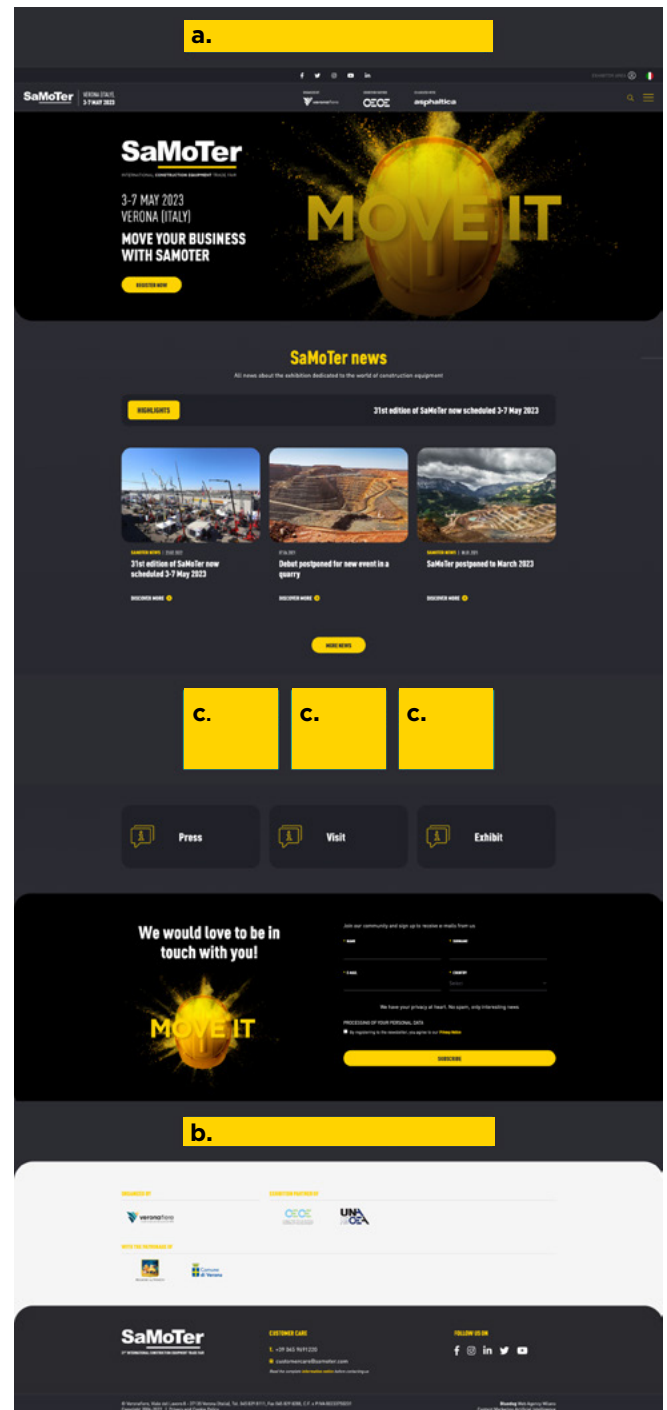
a.

SaMoTer VERONA (ITALY) 3-7 MAY 2023

veronafiere CECE asphaltica

SaMoTer
INTERNATIONAL CONSTRUCTION EQUIPMENT TRADE FAIR

3-7 MAY 2023
VERONA (ITALY)
MOVE YOUR BUSINESS WITH SAMOTER

REGISTER NOW

MOVE IT

SaMoTer news
All news about the exhibition dedicated to the world of construction equipment

HIGHLIGHTS
31st edition of SaMoTer now scheduled 3-7 May 2023

31st edition of SaMoTer now scheduled 3-7 May 2023
DISCOVER MORE

Debut postponed for new event in a quarry
DISCOVER MORE

SaMoTer postponed to March 2023
DISCOVER MORE

MORE NEWS

c. c. c.

Press
Visit
Exhibit

We would love to be in touch with you!

MOVE IT

Join our community and sign up to receive e-mails from us

We have your privacy at heart. No spam, only interesting news.

PROCESSING OF YOUR PERSONAL DATA

SUBSCRIBE

b.

ORGANIZED BY
veronafiere

CECE UNACEA

SaMoTer

CUSTOMER CARE
customercare@samoter.com

FOLLOW US ON